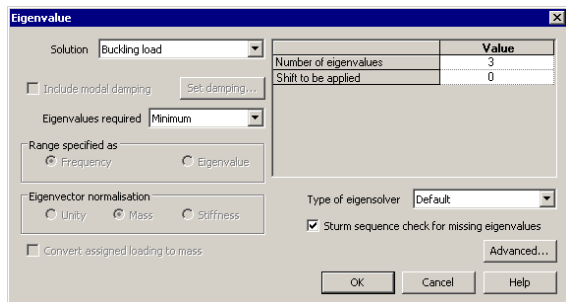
Eigenvalue

Solution Buckling load

Include modal damping

Set damping...

Eigenvalues required Minimum

Range specified as

Frequency

Eigenvalue

Eigenvector normalisation

Unity

Mass

Stiffness

Convert assigned loading to mass

| | Value |
|---|---|
| Number of eigenvalues | 3 |
| Shift to be applied | 0 |

Type of eigensolver Default

Sturm sequence check for missing eigenvalues

Advanced...

OK

Cancel

Help